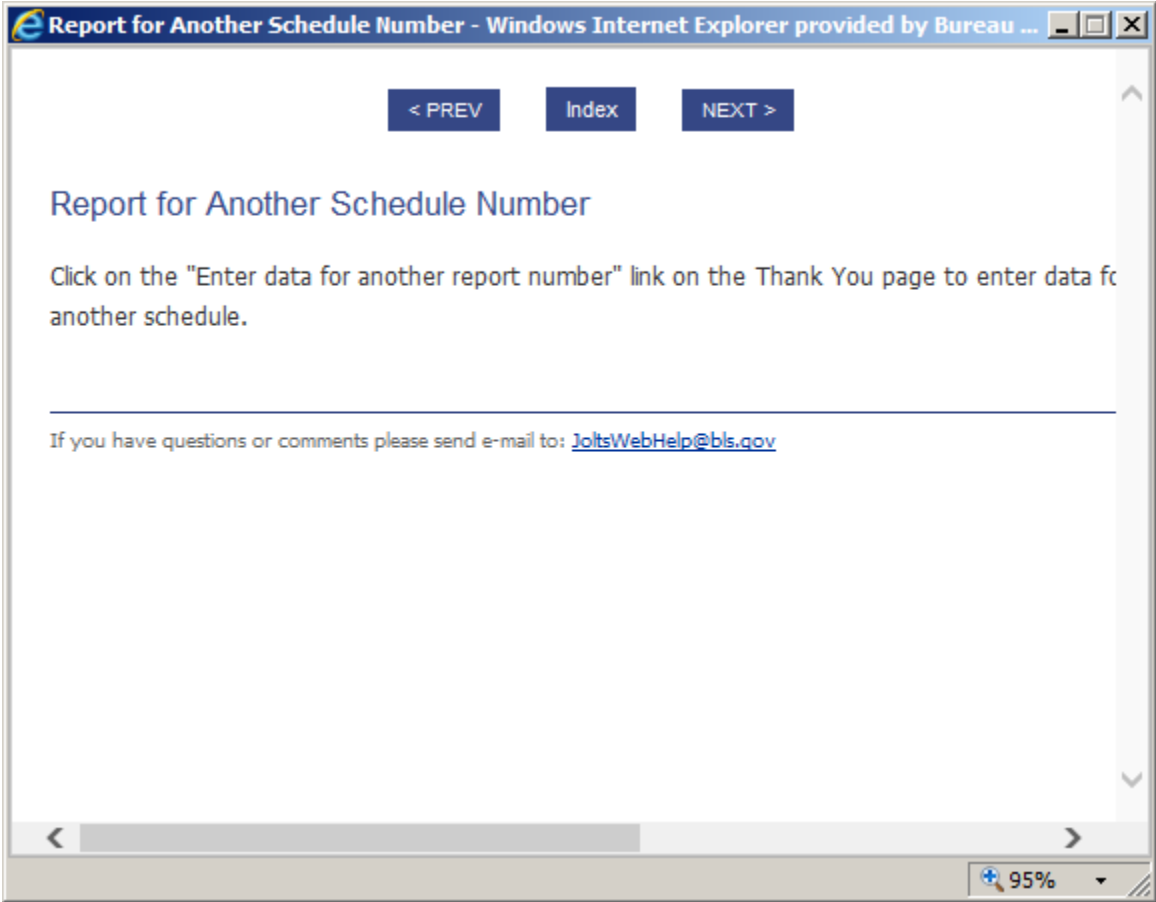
Report for Another Schedule Number - Windows Internet Explorer provided by Bureau ...

< PREV

Index

NEXT >

Report for Another Schedule Number

Click on the "Enter data for another report number" link on the Thank You page to enter data f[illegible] another schedule.

If you have questions or comments please send e-mail to: JoltsWebHelp@bls.gov

95%